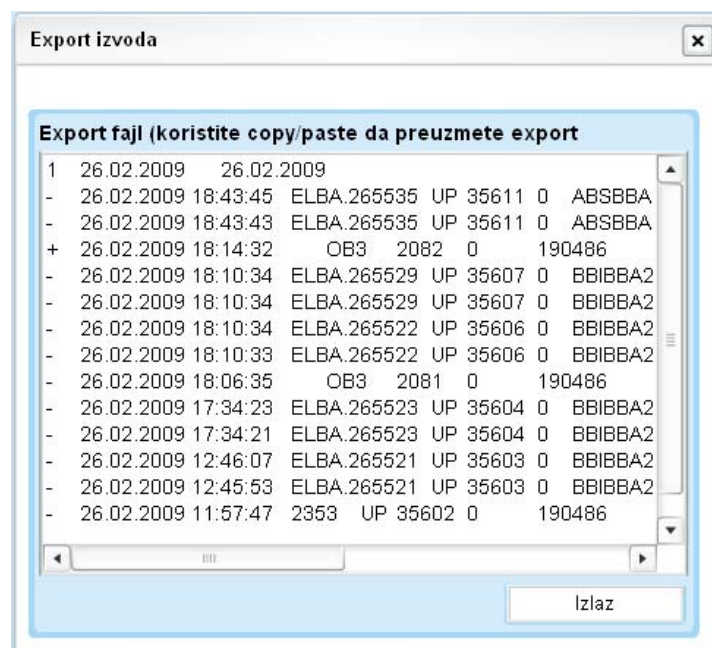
Export izvoda

Export fajl (koristite copy/paste da preuzmete export

| | | | | | | |
|---|---|---|---|---|---|---|
| 1 | 26.02.2009 | 26.02.2009 | | | | |
| - | 26.02.2009 18:43:45 | ELBA.265535 | UP | 35611 | 0 | ABSBBA |
| - | 26.02.2009 18:43:43 | ELBA.265535 | UP | 35611 | 0 | ABSBBA |
| + | 26.02.2009 18:14:32 | OB3 | 2082 | 0 | 190486 | |
| - | 26.02.2009 18:10:34 | ELBA.265529 | UP | 35607 | 0 | BBIBBA2 |
| - | 26.02.2009 18:10:34 | ELBA.265529 | UP | 35607 | 0 | BBIBBA2 |
| - | 26.02.2009 18:10:34 | ELBA.265522 | UP | 35606 | 0 | BBIBBA2 |
| - | 26.02.2009 18:10:33 | ELBA.265522 | UP | 35606 | 0 | BBIBBA2 |
| - | 26.02.2009 18:06:35 | OB3 | 2081 | 0 | 190486 | |
| - | 26.02.2009 17:34:23 | ELBA.265523 | UP | 35604 | 0 | BBIBBA2 |
| - | 26.02.2009 17:34:21 | ELBA.265523 | UP | 35604 | 0 | BBIBBA2 |
| - | 26.02.2009 12:46:07 | ELBA.265521 | UP | 35603 | 0 | BBIBBA2 |
| - | 26.02.2009 12:45:53 | ELBA.265521 | UP | 35603 | 0 | BBIBBA2 |
| - | 26.02.2009 11:57:47 | 2353 | UP | 35602 | 0 | 190486 |

Izlaz